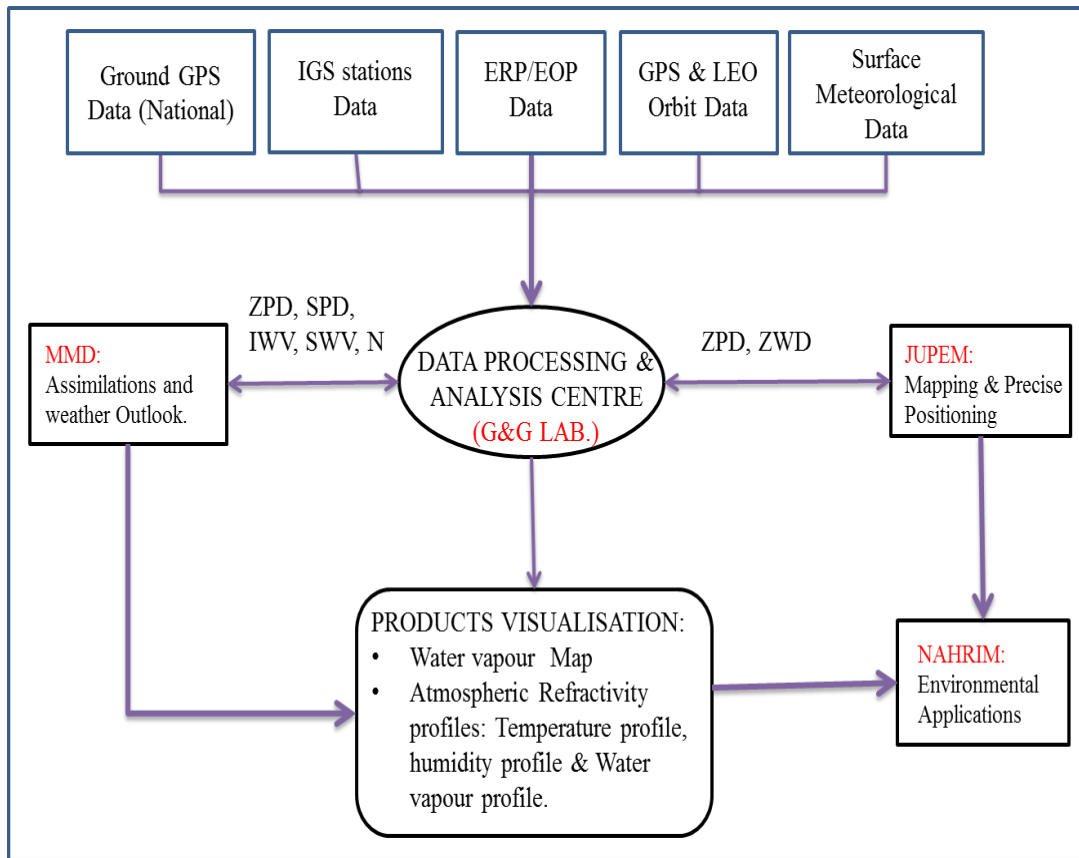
Ground GPS Data (National)

IGS stations Data

ERP/EOP Data

GPS & LEO Orbit Data

Surface Meteorological Data

ZPD, SPD, IWV, SWV, N

ZPD, ZWD

MMD:
Assimilations and weather Outlook.

DATA PROCESSING & ANALYSIS CENTRE
(G&G LAB.)

JUPEM:
Mapping & Precise Positioning

PRODUCTS VISUALISATION:
• Water vapour Map
• Atmospheric Refractivity profiles: Temperature profile, humidity profile & Water vapour profile.

NAHRIM:
Environmental Applications